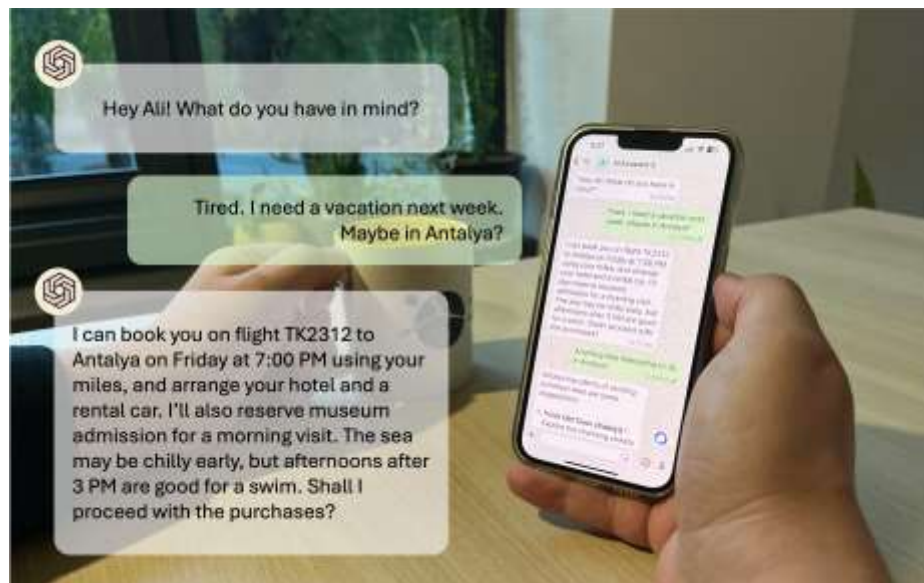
Hey Ali! What do you have in mind?

Tired. I need a vacation next week. Maybe in Antalya?

I can book you on flight TK2312 to Antalya on Friday at 7:00 PM using your miles, and arrange your hotel and a rental car. I'll also reserve museum admission for a morning visit. The sea may be chilly early, but afternoons after 3 PM are good for a swim. Shall I proceed with the purchases?